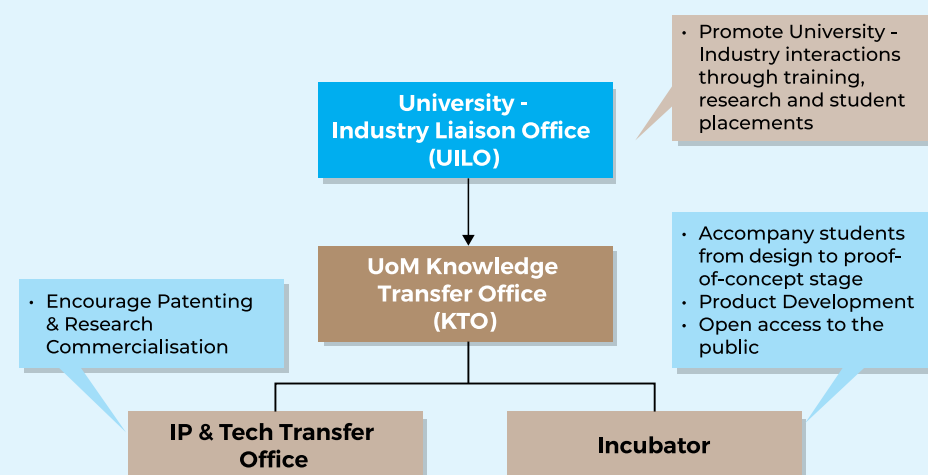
• Promote University - Industry interactions through training, research and student placements

University - Industry Liaison Office (UILO)

UoM Knowledge Transfer Office (KTO)

• Accompany students from design to proof-of-concept stage
• Product Development
• Open access to the public

• Encourage Patenting & Research Commercialisation

IP & Tech Transfer Office

Incubator